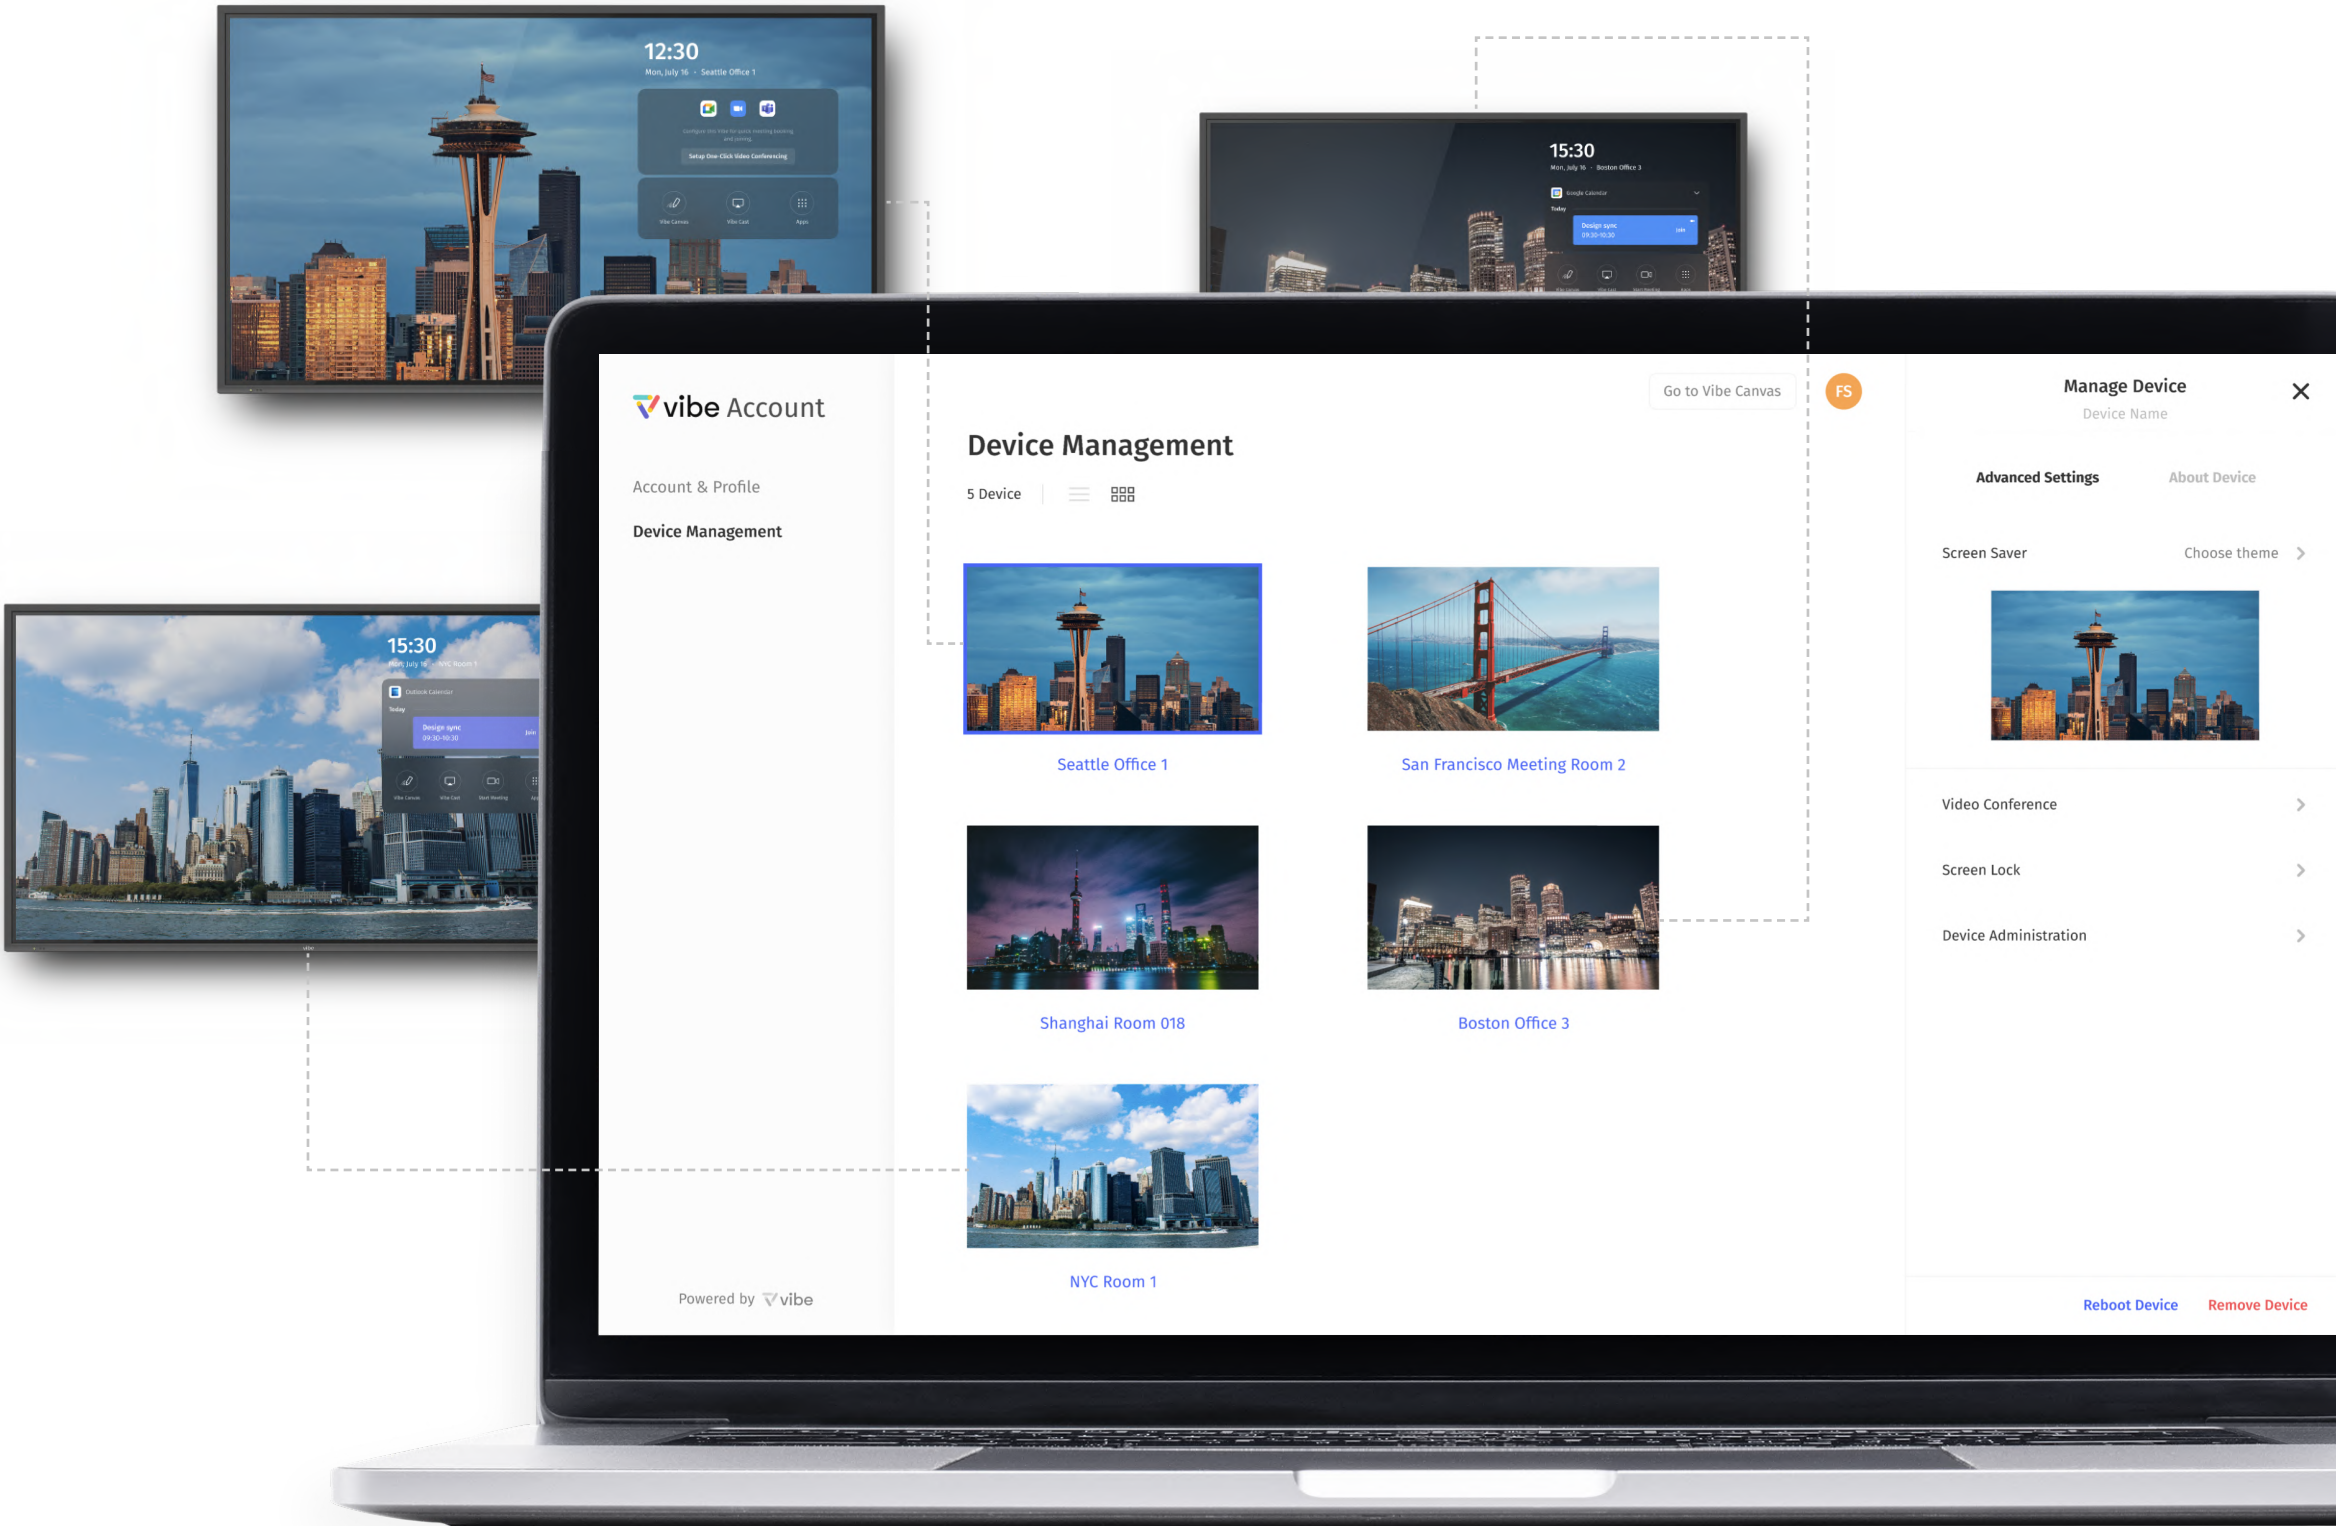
12:30
Mon, July 16 · Seattle Office 1

Configure the Vibe for quick meeting booking and joining

Setup One-Click Video Conferencing

Vibe Canvas
Vibe Cast
Apps

15:30
Mon, July 16 · Boston Office 3

Google Calendar

Today

Design sync
09:30-10:30
Join

15:30
Mon, July 16 · NYC Room 1

Outlook Calendar

Today

Design sync
09:30-10:30
Join

Vibe Canvas
Vibe Cast
Start Meeting

vibe Account

Account & Profile

Device Management

Powered by vibe

Go to Vibe Canvas

FS

Device Management

5 Device

Seattle Office 1

San Francisco Meeting Room 2

Shanghai Room 018

Boston Office 3

NYC Room 1

Manage Device
Device Name

Advanced Settings
About Device

Screen Saver
Choose theme

Video Conference

Screen Lock

Device Administration

Reboot Device
Remove Device